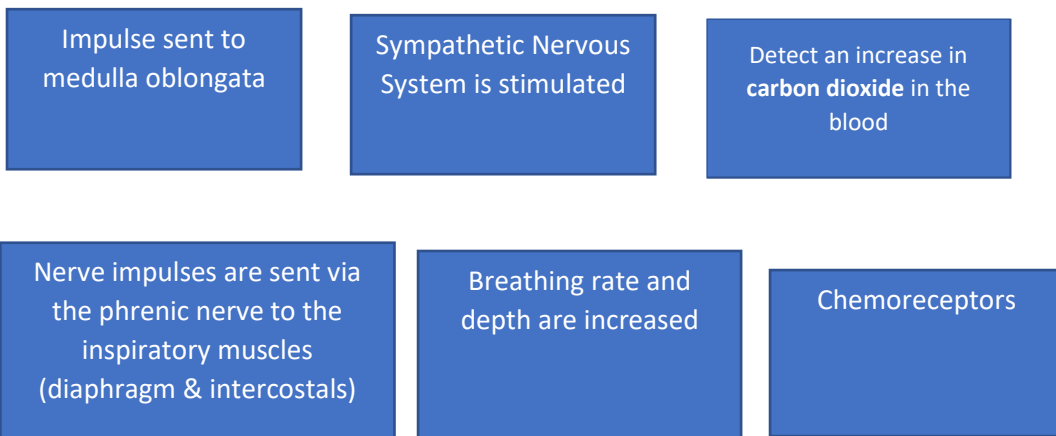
Impulse sent to medulla oblongata

Sympathetic Nervous System is stimulated

Detect an increase in **carbon dioxide** in the blood

Nerve impulses are sent via the phrenic nerve to the inspiratory muscles (diaphragm & intercostals)

Breathing rate and depth are increased

Chemoreceptors